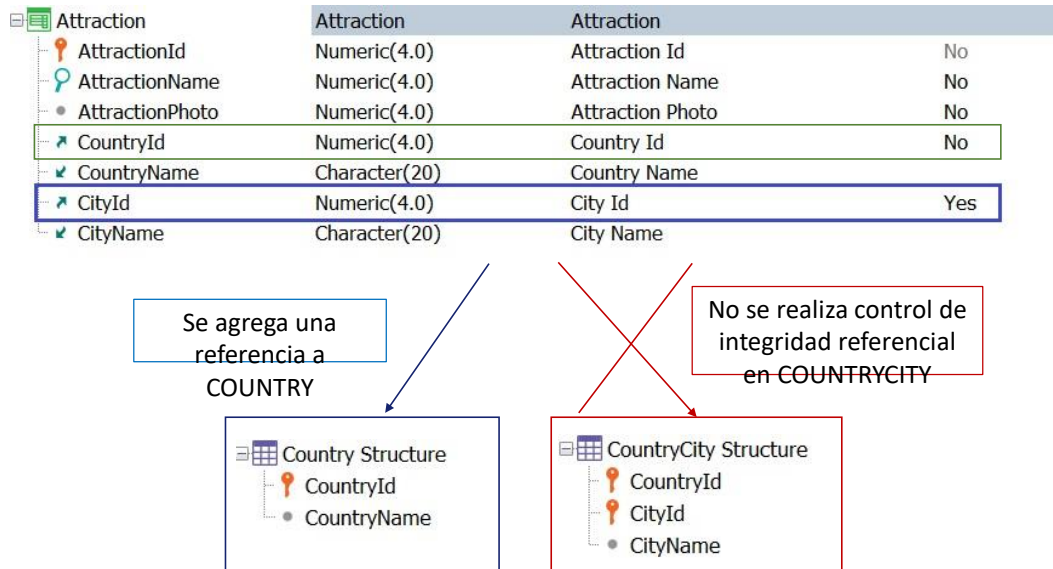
| Attraction | Attraction | Attraction | |
|---|---|---|---|
| AttractionId | Numeric(4.0) | Attraction Id | No |
| AttractionName | Numeric(4.0) | Attraction Name | No |
| AttractionPhoto | Numeric(4.0) | Attraction Photo | No |
| CountryId | Numeric(4.0) | Country Id | No |
| CountryName | Character(20) | Country Name | |
| CityId | Numeric(4.0) | City Id | Yes |
| CityName | Character(20) | City Name | |

Se agrega una referencia a COUNTRY

No se realiza control de integridad referencial en COUNTRYCITY

Country Structure
CountryId
CountryName

CountryCity Structure
CountryId
CityId
CityName